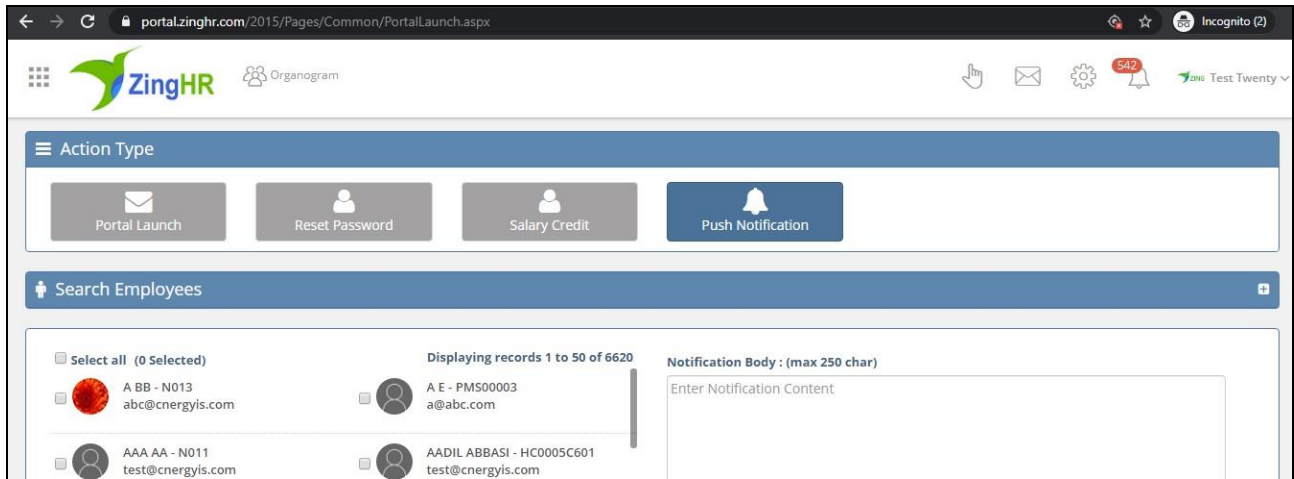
portal.zinghr.com/2015/Pages/Common/PortalLaunch.aspx

Incognito (2)

ZingHR

Organogram

542

ZING Test Twenty

Action Type

Portal Launch

Reset Password

Salary Credit

Push Notification

Search Employees

Select all (0 Selected)

Displaying records 1 to 50 of 6620

A BB - N013
abc@cnergyis.com

A E - PMS00003
a@abc.com

AAA AA - N011
test@cnergyis.com

AADIL ABBASI - HC0005C601
test@cnergyis.com

Notification Body : (max 250 char)

Enter Notification Content